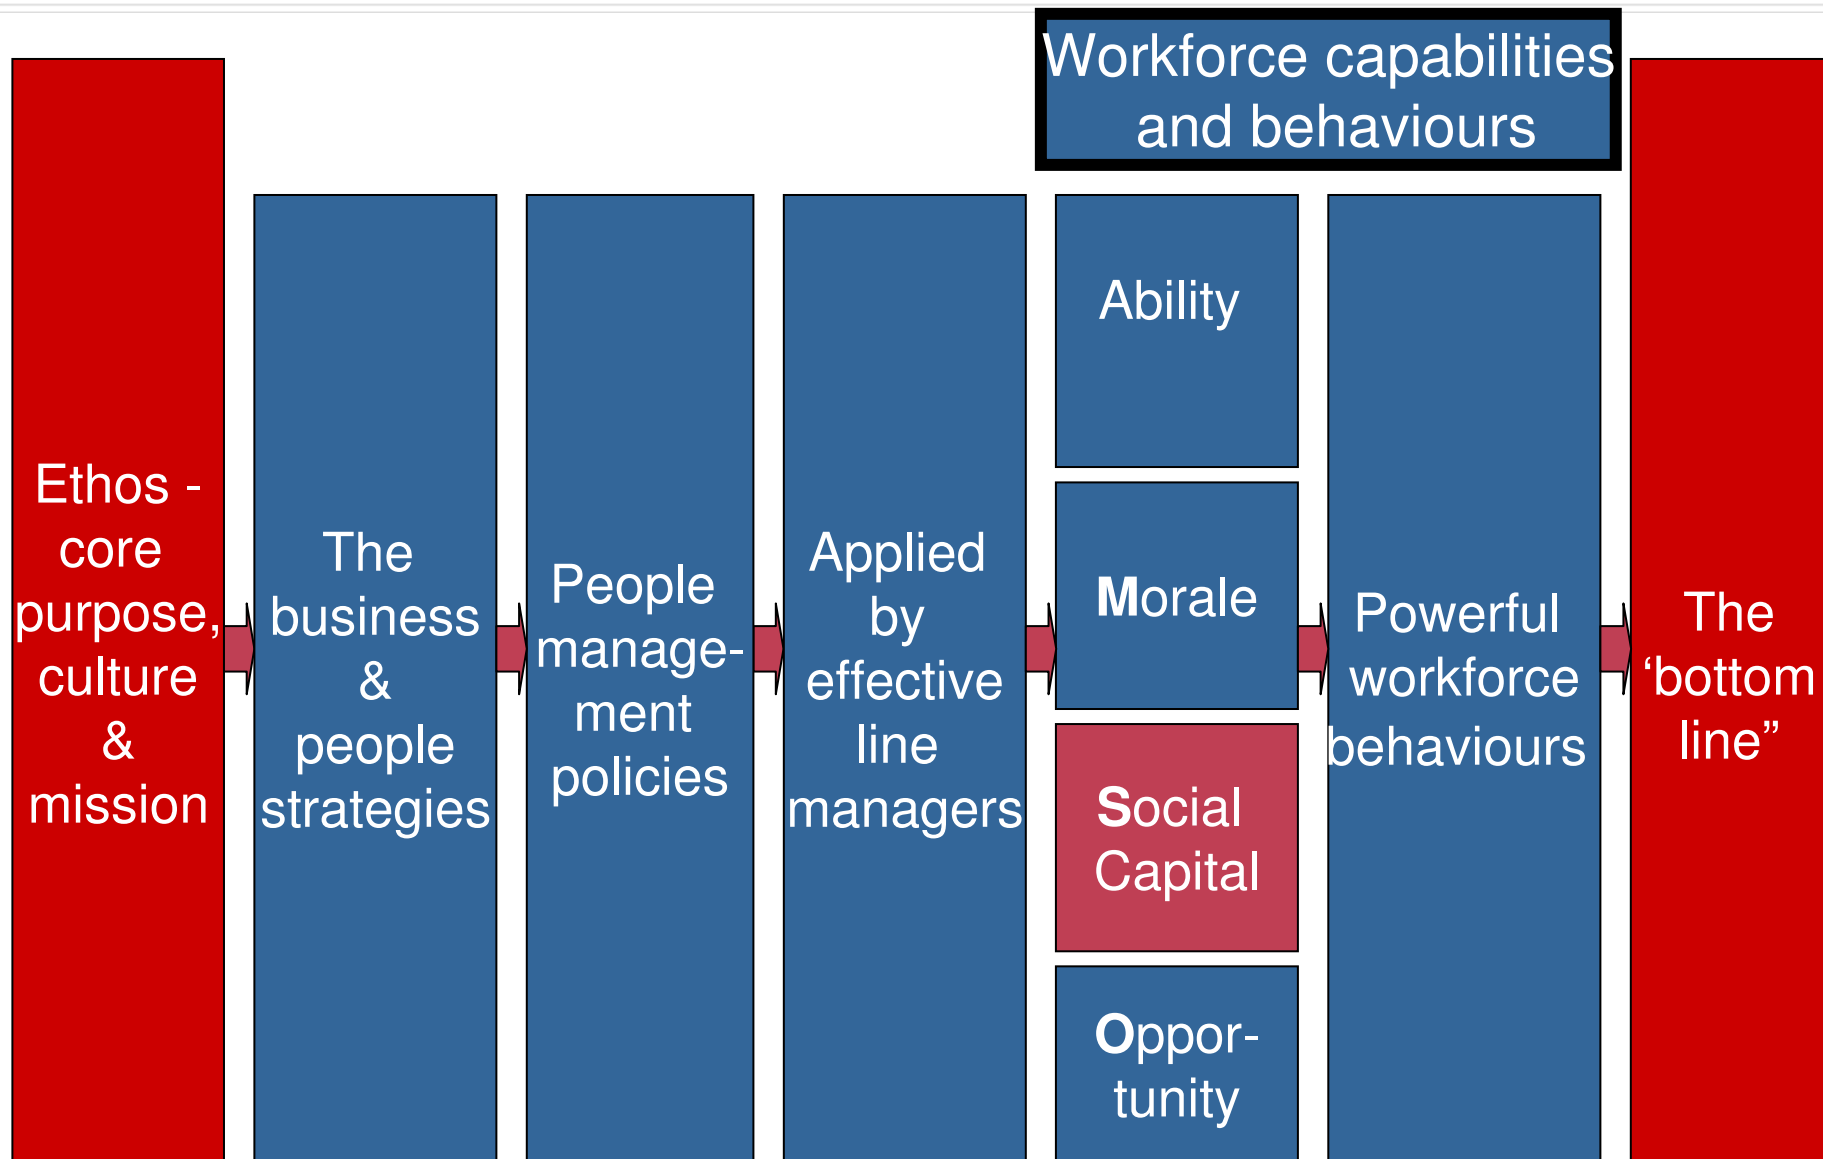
Workforce capabilities and behaviours

Ethos - core purpose, culture & mission

The business & people strategies

People management policies

Applied by effective line managers

Ability

Morale

Social Capital

Opportunity

Powerful workforce behaviours

The ‘bottom line”